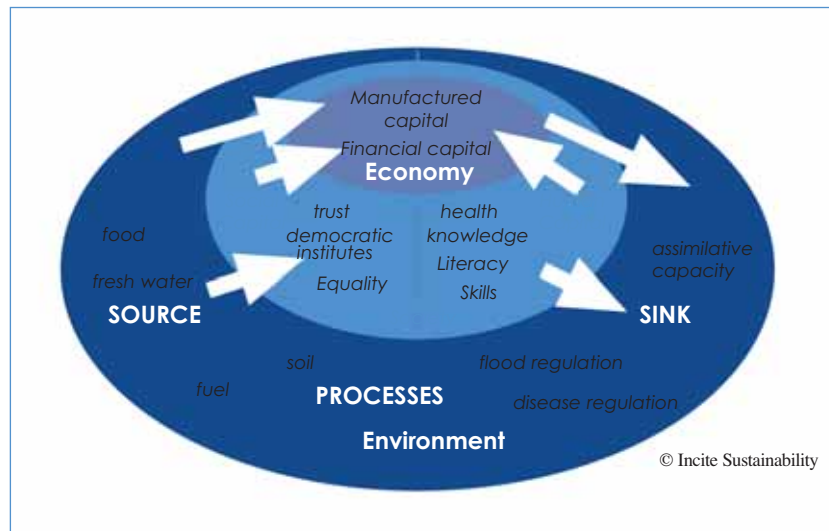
Manufactured capital

Financial capital

Economy

trust

democratic institutes

Equality

health

knowledge

Literacy

Skills

food

fresh water

SOURCE

assimilative capacity

SINK

soil

flood regulation

fuel

PROCESSES

disease regulation

Environment

© Incite Sustainability